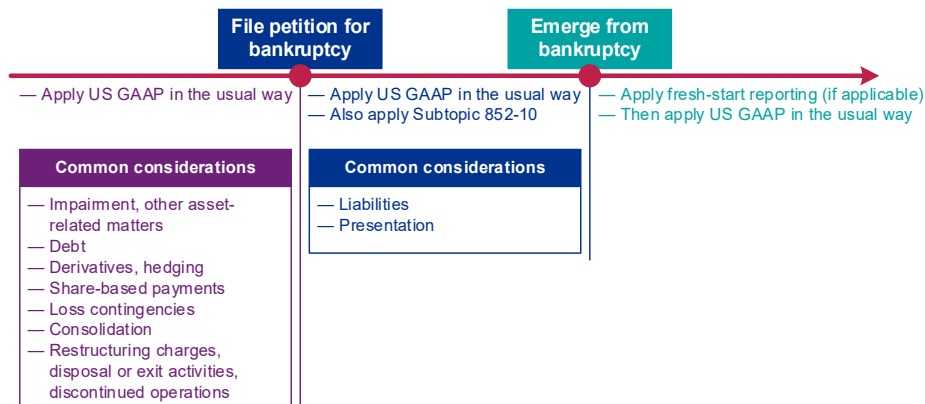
File petition for bankruptcy

Emerge from bankruptcy

— Apply US GAAP in the usual way

— Apply US GAAP in the usual way
— Also apply Subtopic 852-10

— Apply fresh-start reporting (if applicable)
— Then apply US GAAP in the usual way

Common considerations

— Impairment, other asset-related matters
— Debt
— Derivatives, hedging
— Share-based payments
— Loss contingencies
— Consolidation
— Restructuring charges, disposal or exit activities, discontinued operations

Common considerations

— Liabilities
— Presentation